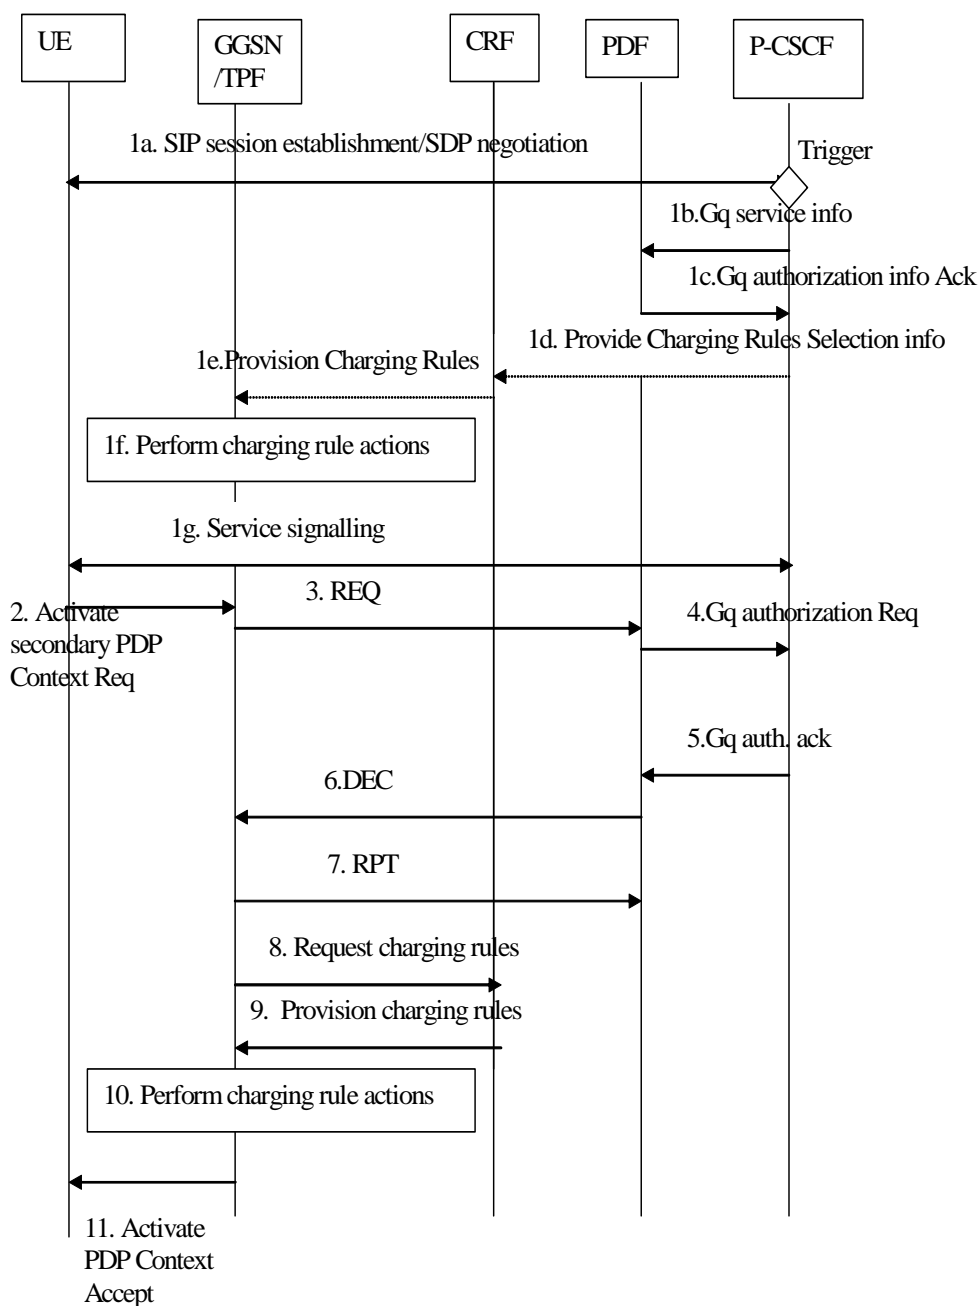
UE
GGSN /TPF
CRF
PDF
P-CSCF

1a. SIP session establishment/SDP negotiation
Trigger
1b.Gq service info
1c.Gq authorization info Ack
1d. Provide Charging Rules Selection info
1e.Provision Charging Rules
1f. Perform charging rule actions
1g. Service signalling
2. Activate secondary PDP Context Req
3. REQ
4.Gq authorization Req
5.Gq auth. ack
6.DEC
7. RPT
8. Request charging rules
9. Provision charging rules
10. Perform charging rule actions
11. Activate PDP Context Accept